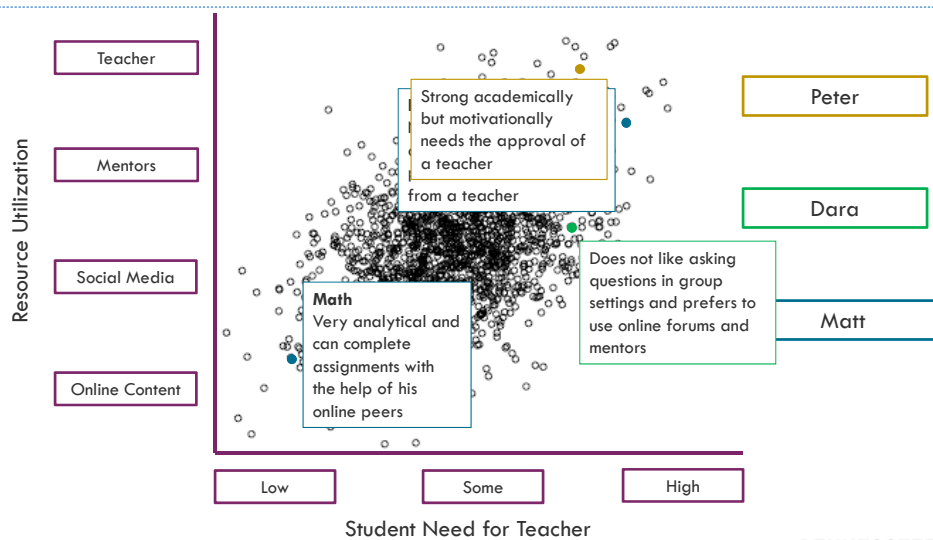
Teacher

Mentors

Social Media

Online Content

Resource Utilization

Strong academically but motivationally needs the approval of a teacher

from a teacher

Does not like asking questions in group settings and prefers to use online forums and mentors

**Math**
Very analytical and can complete assignments with the help of his online peers

Peter

Dara

Matt

Low

Some

High

Student Need for Teacher